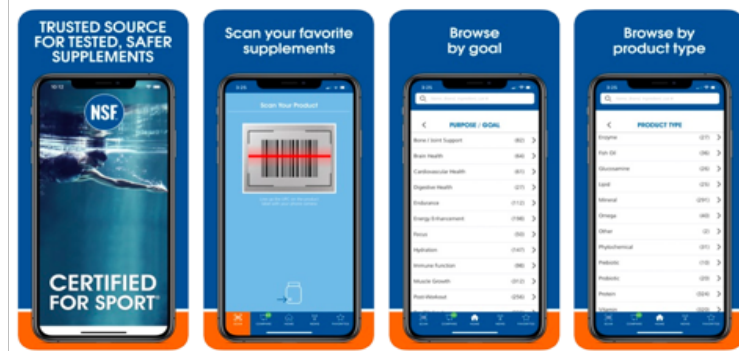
TRUSTED SOURCE FOR TESTED, SAFER SUPPLEMENTS

NSF

CERTIFIED FOR SPORT®

Scan your favorite supplements

Scan Your Product

Browse by goal

PURPOSE / GOAL

Bone / Joint Support (65)
Brain Health (64)
Cardiovascular Health (61)
Digestive Health (27)
Endurance (112)
Energy Enhancement (198)
Focus (50)
Hydration (147)
Immune Function (88)
Muscle Growth (312)
Post-Workout (258)

Browse by product type

PRODUCT TYPE

Enzyme (27)
Fish Oil (36)
Glucosamine (26)
Lipid (25)
Mineral (291)
Omega (40)
Other (1)
Phytochemical (31)
Prebiotic (10)
Probiotic (29)
Protein (324)